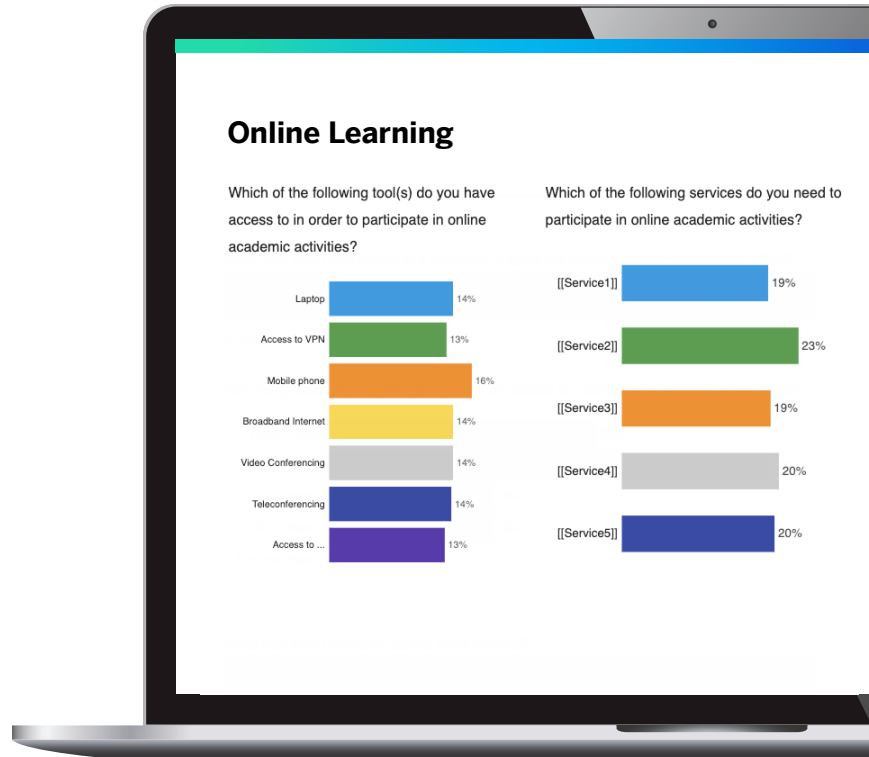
Online Learning

Which of the following tool(s) do you have access to in order to participate in online academic activities?

Laptop 14%
Access to VPN 13%
Mobile phone 16%
Broadband Internet 14%
Video Conferencing 14%
Teleconferencing 14%
Access to ... 13%

Which of the following services do you need to participate in online academic activities?

[[Service1]] 19%
[[Service2]] 23%
[[Service3]] 19%
[[Service4]] 20%
[[Service5]] 20%